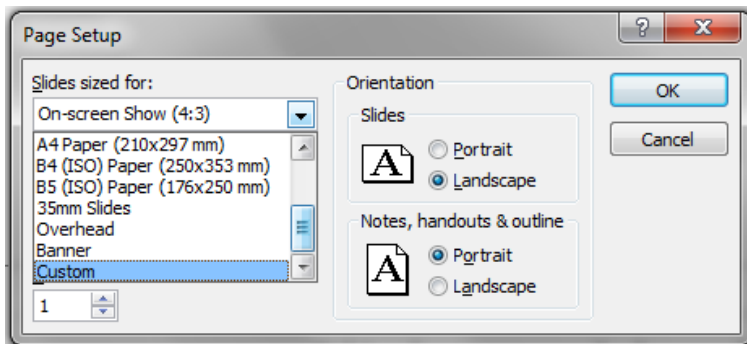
Page Setup

?

X

Slides sized for:

On-screen Show (4:3)

A4 Paper (210x297 mm)
B4 (ISO) Paper (250x353 mm)
B5 (ISO) Paper (176x250 mm)
35mm Slides
Overhead
Banner
Custom

1

Orientation

Slides

A

Portrait

Landscape

Notes, handouts & outline

A

Portrait

Landscape

OK

Cancel